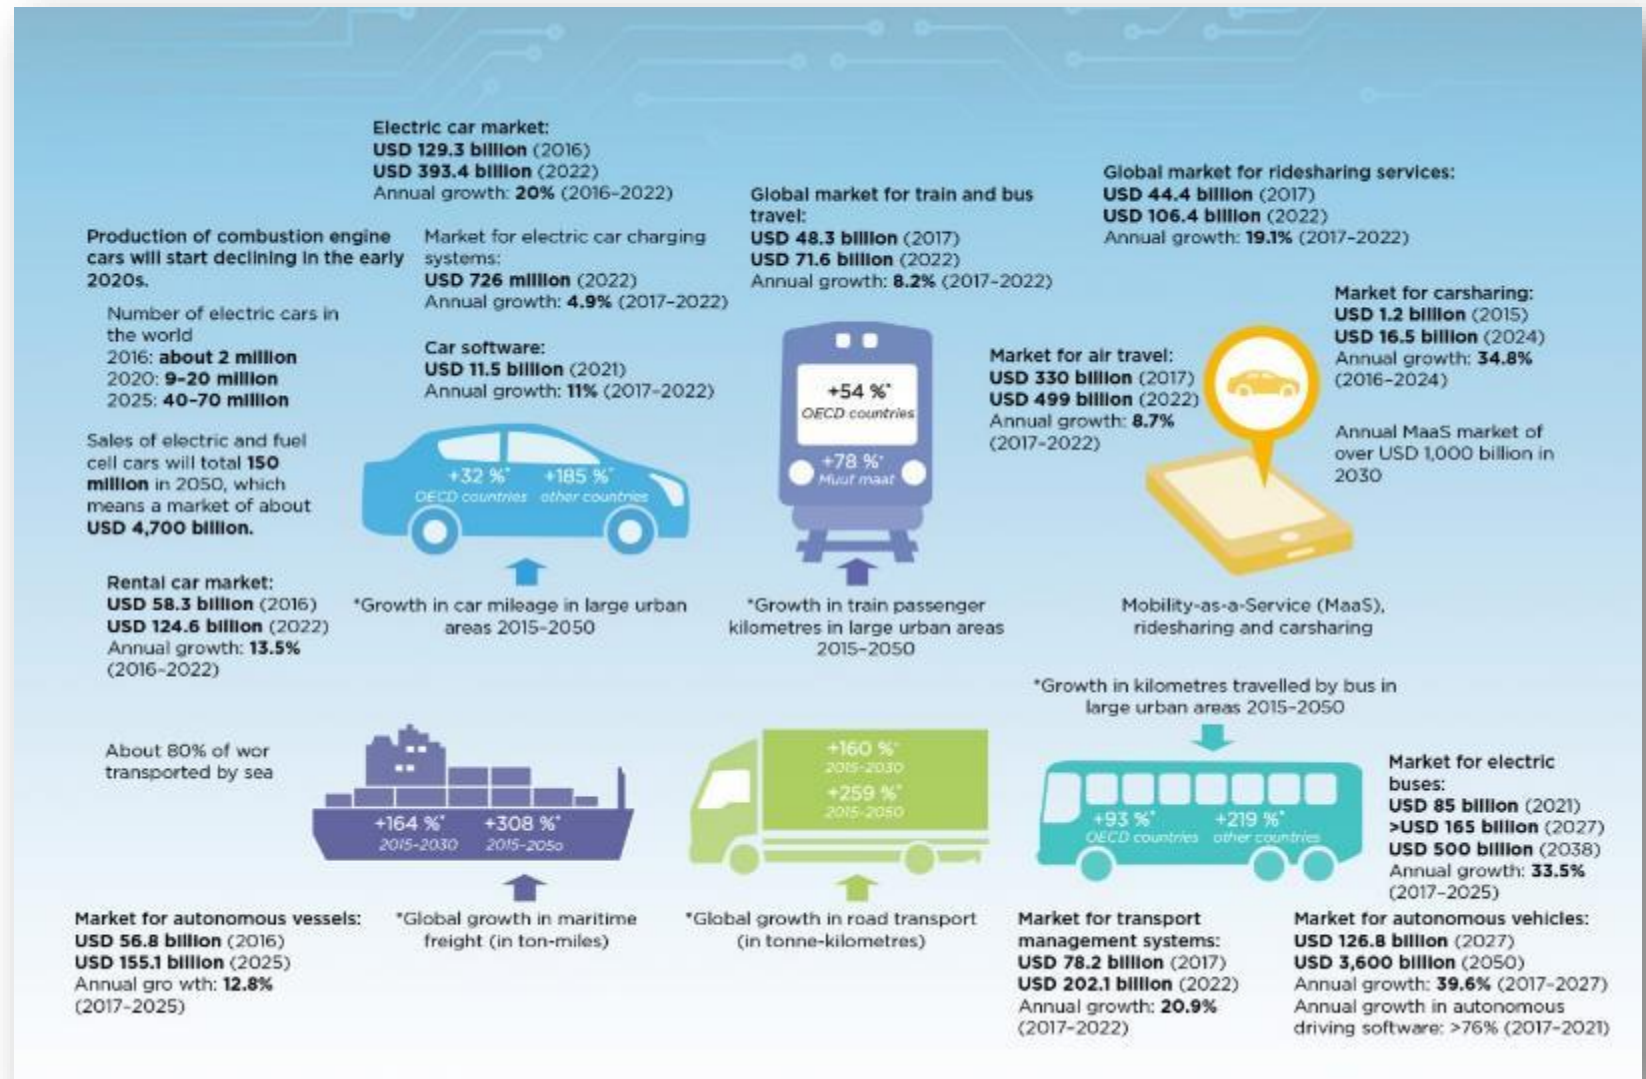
Electric car market:
USD 129.3 billion (2016)
USD 393.4 billion (2022)
Annual growth: 20% (2016-2022)

Production of combustion engine cars will start declining in the early 2020s.

Number of electric cars in the world
2016: about 2 million
2020: 9-20 million
2025: 40-70 million

Sales of electric and fuel cell cars will total 150 million in 2050, which means a market of about USD 4,700 billion.

Market for electric car charging systems:
USD 726 million (2022)
Annual growth: 4.9% (2017-2022)

Car software:
USD 11.5 billion (2021)
Annual growth: 11% (2017-2022)

+32 %* OECD countries
+185 %* other countries

*Growth in car mileage in large urban areas 2015-2050

Global market for train and bus travel:
USD 48.3 billion (2017)
USD 71.6 billion (2022)
Annual growth: 8.2% (2017-2022)

+54 %* OECD countries
+78 %* Muut maat

*Growth in train passenger kilometres in large urban areas 2015-2050

Global market for ridesharing services:
USD 44.4 billion (2017)
USD 106.4 billion (2022)
Annual growth: 19.1% (2017-2022)

Market for carsharing:
USD 1.2 billion (2015)
USD 16.5 billion (2024)
Annual growth: 34.8% (2016-2024)

Market for air travel:
USD 330 billion (2017)
USD 499 billion (2022)
Annual growth: 8.7% (2017-2022)

Annual MaaS market of over USD 1,000 billion in 2030

Mobility-as-a-Service (MaaS), ridesharing and carsharing

Rental car market:
USD 58.3 billion (2016)
USD 124.6 billion (2022)
Annual growth: 13.5% (2016-2022)

*Growth in kilometres travelled by bus in large urban areas 2015-2050

About 80% of wor transported by sea

+164 %* 2015-2030
+308 %* 2015-2050

+160 %* 2015-2030
+259 %* 2015-2050

+93 %* OECD countries
+219 %* other countries

Market for electric buses:
USD 85 billion (2021)
>USD 165 billion (2027)
USD 500 billion (2038)
Annual growth: 33.5% (2017-2025)

Market for autonomous vessels:
USD 56.8 billion (2016)
USD 155.1 billion (2025)
Annual gro wth: 12.8% (2017-2025)

*Global growth in maritime freight (in ton-miles)

*Global growth in road transport (in tonne-kilometres)

Market for transport management systems:
USD 78.2 billion (2017)
USD 202.1 billion (2022)
Annual growth: 20.9% (2017-2022)

Market for autonomous vehicles:
USD 126.8 billion (2027)
USD 3,600 billion (2050)
Annual growth: 39.6% (2017-2027)
Annual growth in autonomous driving software: >76% (2017-2021)